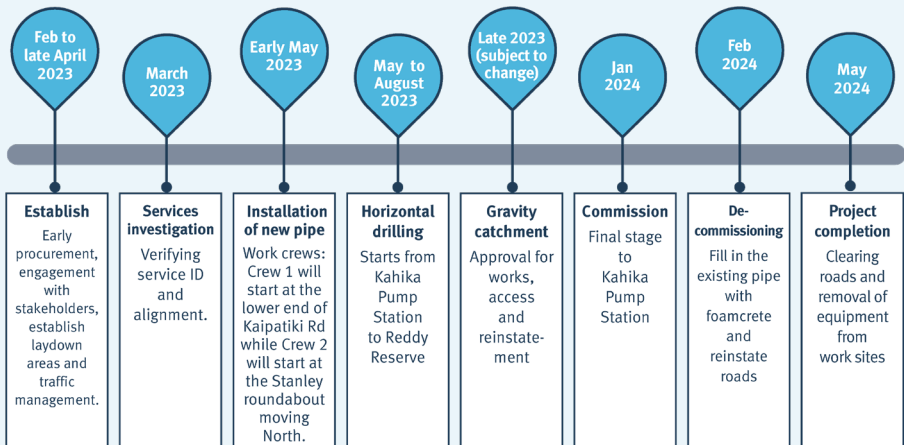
Feb to late April 2023

Establish

Early procurement, engagement with stakeholders, establish laydown areas and traffic management.

March 2023

Services investigation

Verifying service ID and alignment.

Early May 2023

Installation of new pipe

Work crews: Crew 1 will start at the lower end of Kaipatiki Rd while Crew 2 will start at the Stanley roundabout moving North.

May to August 2023

Horizontal drilling

Starts from Kahika Pump Station to Reddy Reserve

Late 2023 (subject to change)

Gravity catchment

Approval for works, access and reinstatement

Jan 2024

Commission

Final stage to Kahika Pump Station

Feb 2024

Decommissioning

Fill in the existing pipe with foamcrete and reinstate roads

May 2024

Project completion

Clearing roads and removal of equipment from work sites